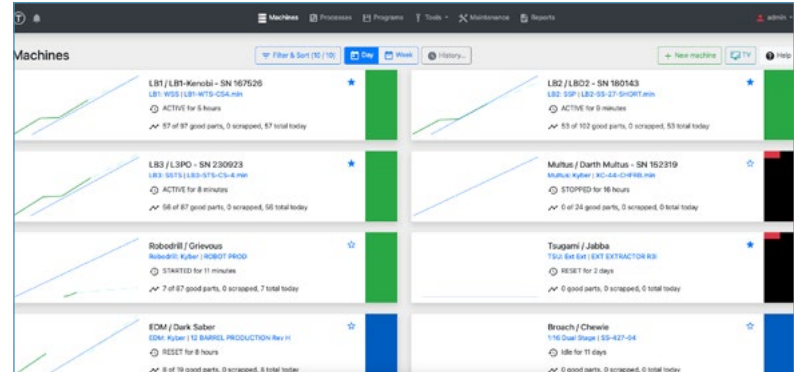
Machines Processes Programs Tools Maintenance Reports admin

Machines

Filter & Sort (10 / 10) Day Week History... + New machine TV Help

LB1 / LB1-Kenobi - SN 167526
LB1: WSS | LB1-WTS-CS4.min
ACTIVE for 5 hours
57 of 57 good parts, 0 scrapped, 57 total today

LB2 / LBO2 - SN 180143
LB2: SSP | LB2-SS-27-SHORT.min
ACTIVE for 9 minutes
53 of 102 good parts, 0 scrapped, 53 total today

LB3 / L3PO - SN 230923
LB3: SSTS | LB3-STS-CS-4.min
ACTIVE for 8 minutes
56 of 87 good parts, 0 scrapped, 56 total today

Multus / Darth Multus - SN 152319
Multus: Kyber | KC-44-CHFRB.min
STOPPED for 16 hours
0 of 24 good parts, 0 scrapped, 0 total today

Robodrill / Grievous
Robodrill: Kyber | ROBOT PROD
STARTED for 11 minutes
7 of 67 good parts, 0 scrapped, 7 total today

Tsugami / Jabba
TSU: Ext Ext | EXT EXTRACTOR R3I
RESET for 2 days
0 good parts, 0 scrapped, 0 total today

EDM / Dark Saber
EDM: Kyber | 12 BARREL PRODUCTION Rev H
RESET for 8 hours
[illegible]

Broach / Chewie
1/16 Dual Stage | SS-427-04
Idle for 11 days
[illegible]